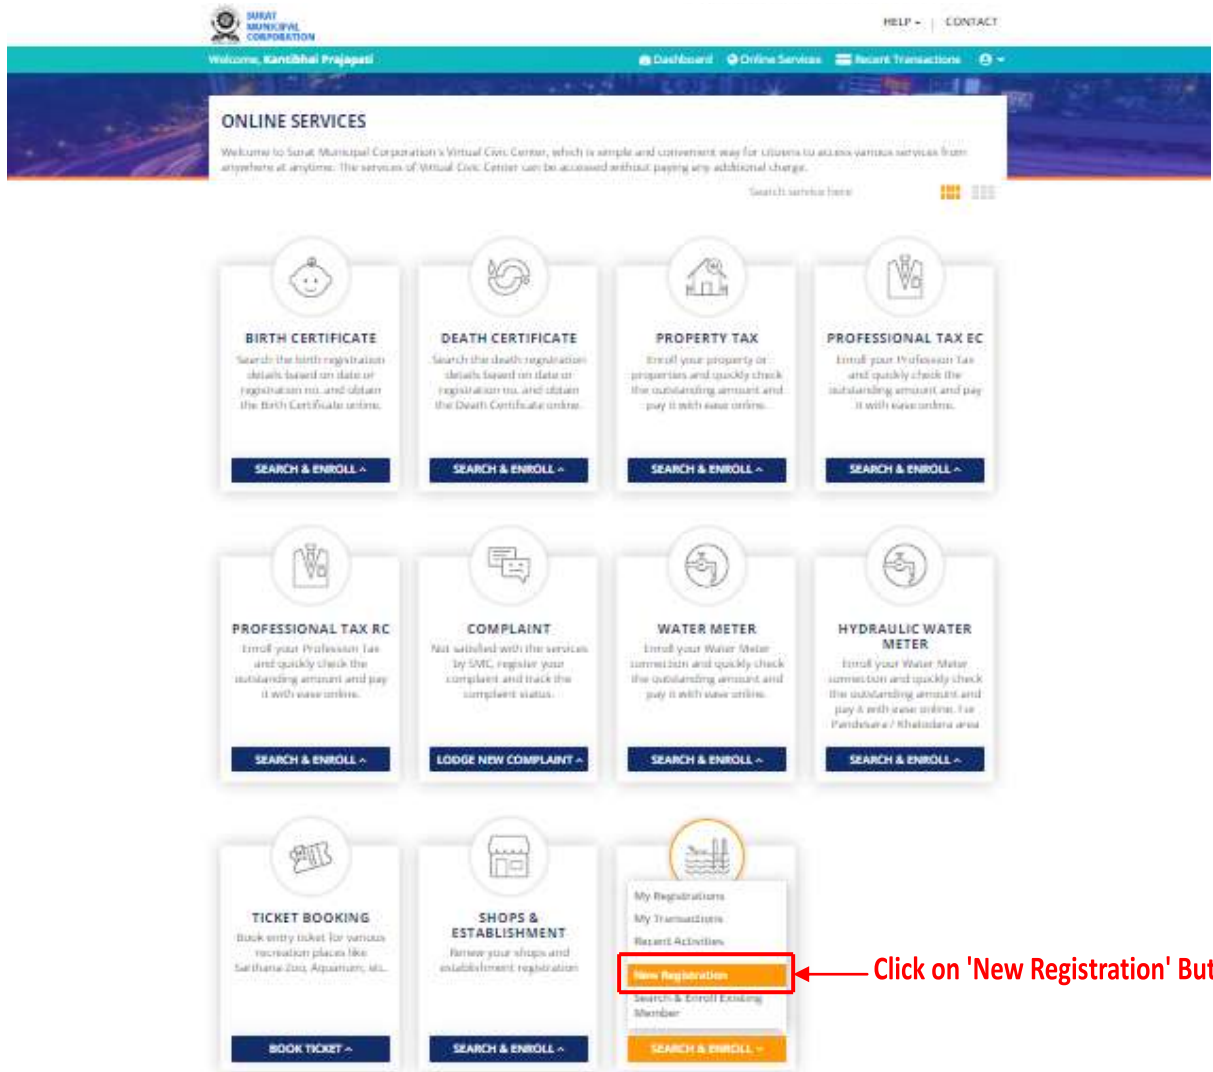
SURAT MUNICIPAL CORPORATION

HELP | CONTACT

Welcome, Kantibhai Prajapati

Dashboard Online Services Recent Transactions

ONLINE SERVICES

Welcome to Surat Municipal Corporation's Virtual Civic Center, which is simple and convenient way for citizens to access various services from anywhere at anytime. The services of Virtual Civic Center can be accessed without paying any additional charge.

Search service here

BIRTH CERTIFICATE
Search the birth registration details based on date or registration no. and obtain the Birth Certificate online.
SEARCH & ENROLL

DEATH CERTIFICATE
Search the death registration details based on date or registration no. and obtain the Death Certificate online.
SEARCH & ENROLL

PROPERTY TAX
Enroll your property or properties and quickly check the outstanding amount and pay it with ease online.
SEARCH & ENROLL

PROFESSIONAL TAX EC
Enroll your Profession Tax and quickly check the outstanding amount and pay it with ease online.
SEARCH & ENROLL

PROFESSIONAL TAX RC
Enroll your Profession Tax and quickly check the outstanding amount and pay it with ease online.
SEARCH & ENROLL

COMPLAINT
Not satisfied with the services by SMC, register your complaint and track the complaint status.
LODGE NEW COMPLAINT

WATER METER
Enroll your Water Meter connection and quickly check the outstanding amount and pay it with ease online.
SEARCH & ENROLL

HYDRAULIC WATER METER
Enroll your Water Meter connection and quickly check the outstanding amount and pay it with ease online. For Pandesara / Khatodara area
SEARCH & ENROLL

TICKET BOOKING
Book entry ticket for various recreation places like Sarthana Zoo, Aquarium, etc.
BOOK TICKET

SHOPS & ESTABLISHMENT
Renew your shops and establishment registration
SEARCH & ENROLL

My Registrations
My Transactions
Recent Activities
New Registration
Search & Enroll Existing Member
SEARCH & ENROLL

Click on 'New Registration' But